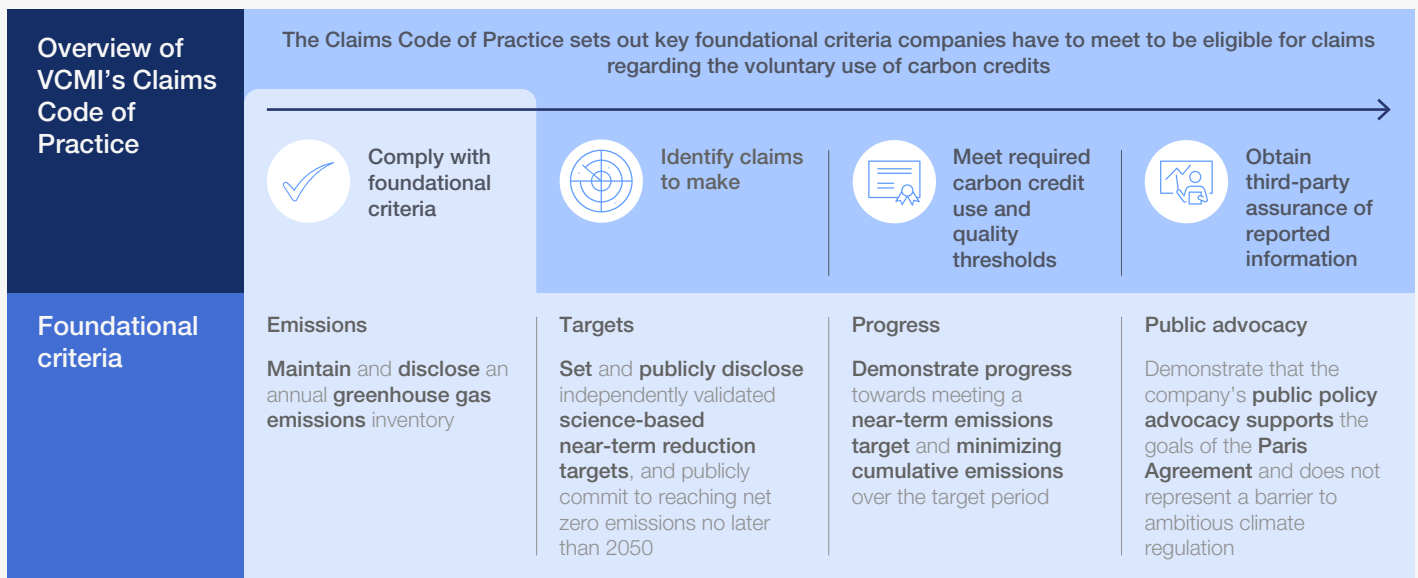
Overview of VCMI's Claims Code of Practice

The Claims Code of Practice sets out key foundational criteria companies have to meet to be eligible for claims regarding the voluntary use of carbon credits

Comply with foundational criteria

Identify claims to make

Meet required carbon credit use and quality thresholds

Obtain third-party assurance of reported information

Foundational criteria

Emissions

Maintain and disclose an annual greenhouse gas emissions inventory

Targets

Set and publicly disclose independently validated science-based near-term reduction targets, and publicly commit to reaching net zero emissions no later than 2050

Progress

Demonstrate progress towards meeting a near-term emissions target and minimizing cumulative emissions over the target period

Public advocacy

Demonstrate that the company's public policy advocacy supports the goals of the Paris Agreement and does not represent a barrier to ambitious climate regulation